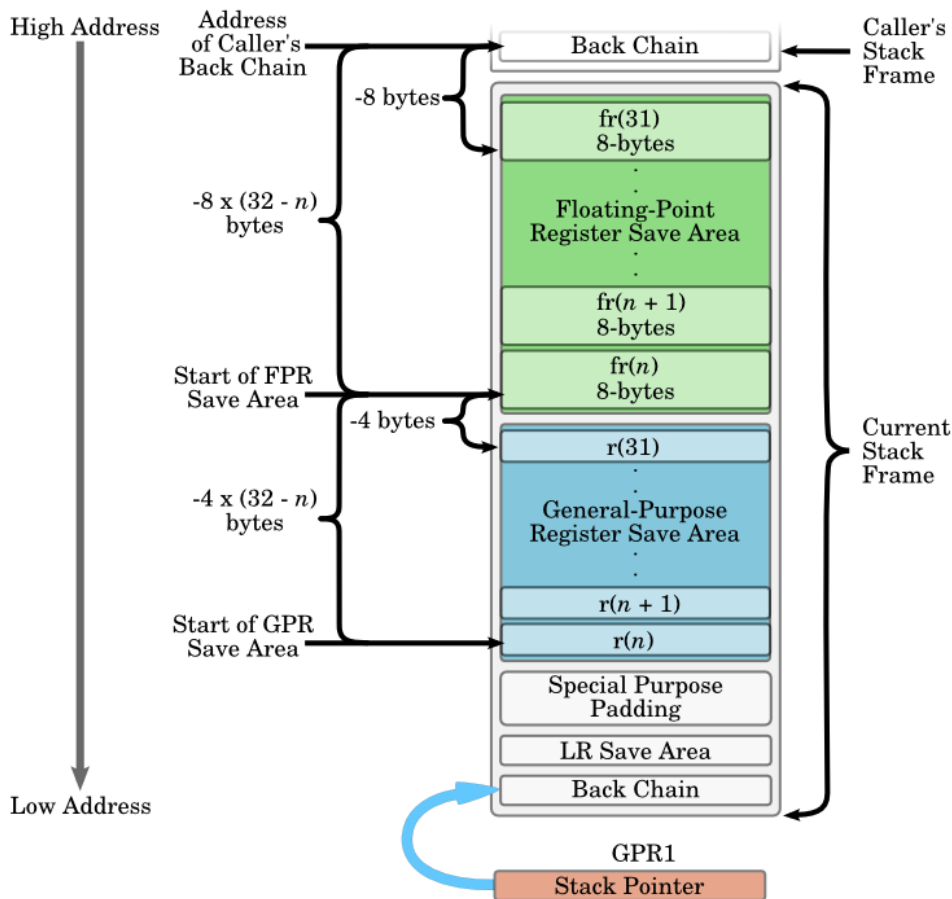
High Address

Address of Caller's Back Chain

Back Chain

Caller's Stack Frame

-8 bytes

fr(31) 8-bytes

-8 x (32 - $n$) bytes

Floating-Point Register Save Area

fr($n$ + 1) 8-bytes

fr($n$) 8-bytes

Start of FPR Save Area

-4 bytes

r(31)

Current Stack Frame

-4 x (32 - $n$) bytes

General-Purpose Register Save Area

r($n$ + 1)

Start of GPR Save Area

r($n$)

Special Purpose Padding

LR Save Area

Low Address

Back Chain

GPR1

Stack Pointer